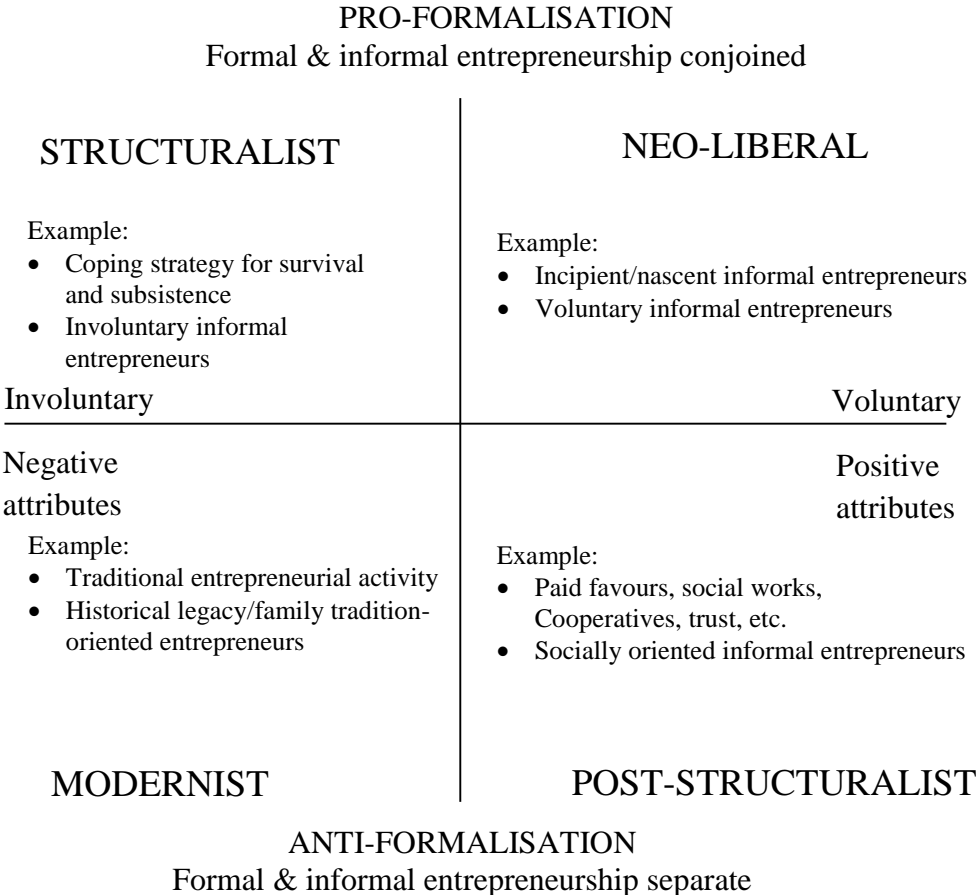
PRO-FORMALISATION
Formal & informal entrepreneurship conjoined

STRUCTURALIST

Example:
- Coping strategy for survival and subsistence
- Involuntary informal entrepreneurs

NEO-LIBERAL

Example:
- Incipient/nascent informal entrepreneurs
- Voluntary informal entrepreneurs

Involuntary

Voluntary

Negative attributes

Example:
- Traditional entrepreneurial activity
- Historical legacy/family tradition-oriented entrepreneurs

Positive attributes

Example:
- Paid favours, social works, Cooperatives, trust, etc.
- Socially oriented informal entrepreneurs

MODERNIST

POST-STRUCTURALIST

ANTI-FORMALISATION
Formal & informal entrepreneurship separate